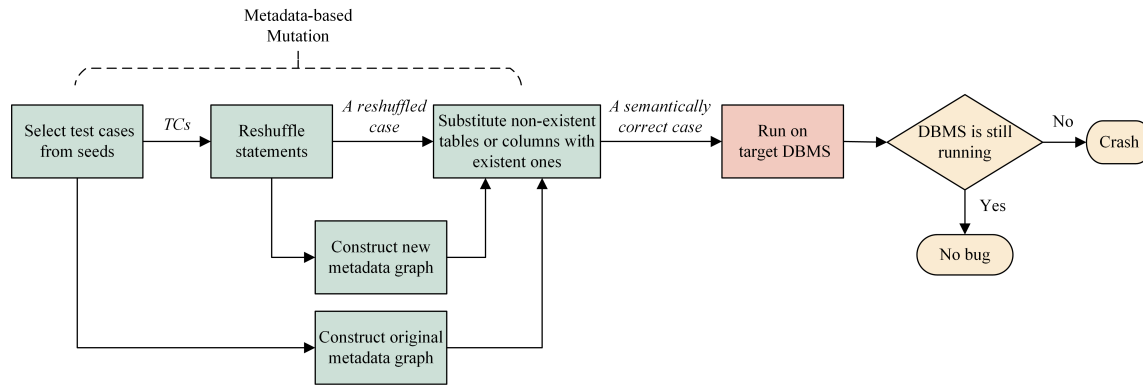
Metadata-based Mutation

Select test cases from seeds

TCs

Reshuffle statements

A reshuffled case

Substitute non-existent tables or columns with existent ones

A semantically correct case

Run on target DBMS

DBMS is still running

No

Crash

Yes

No bug

Construct new metadata graph

Construct original metadata graph